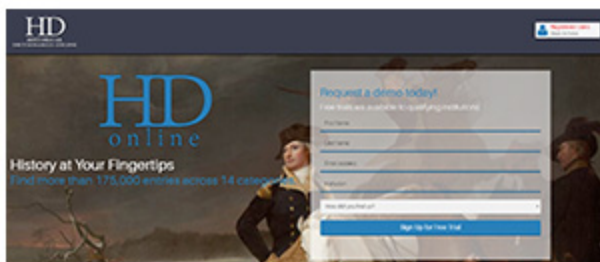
HD
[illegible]

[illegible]

HD
online

History at Your Fingertips
Find more than 175,000 entries across 14 catego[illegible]

Request a demo today!
Free trials are available to qualifying institutions

First Name
Last Name
Email address
Institution
How did you find us?

Sign Up for Free Trial